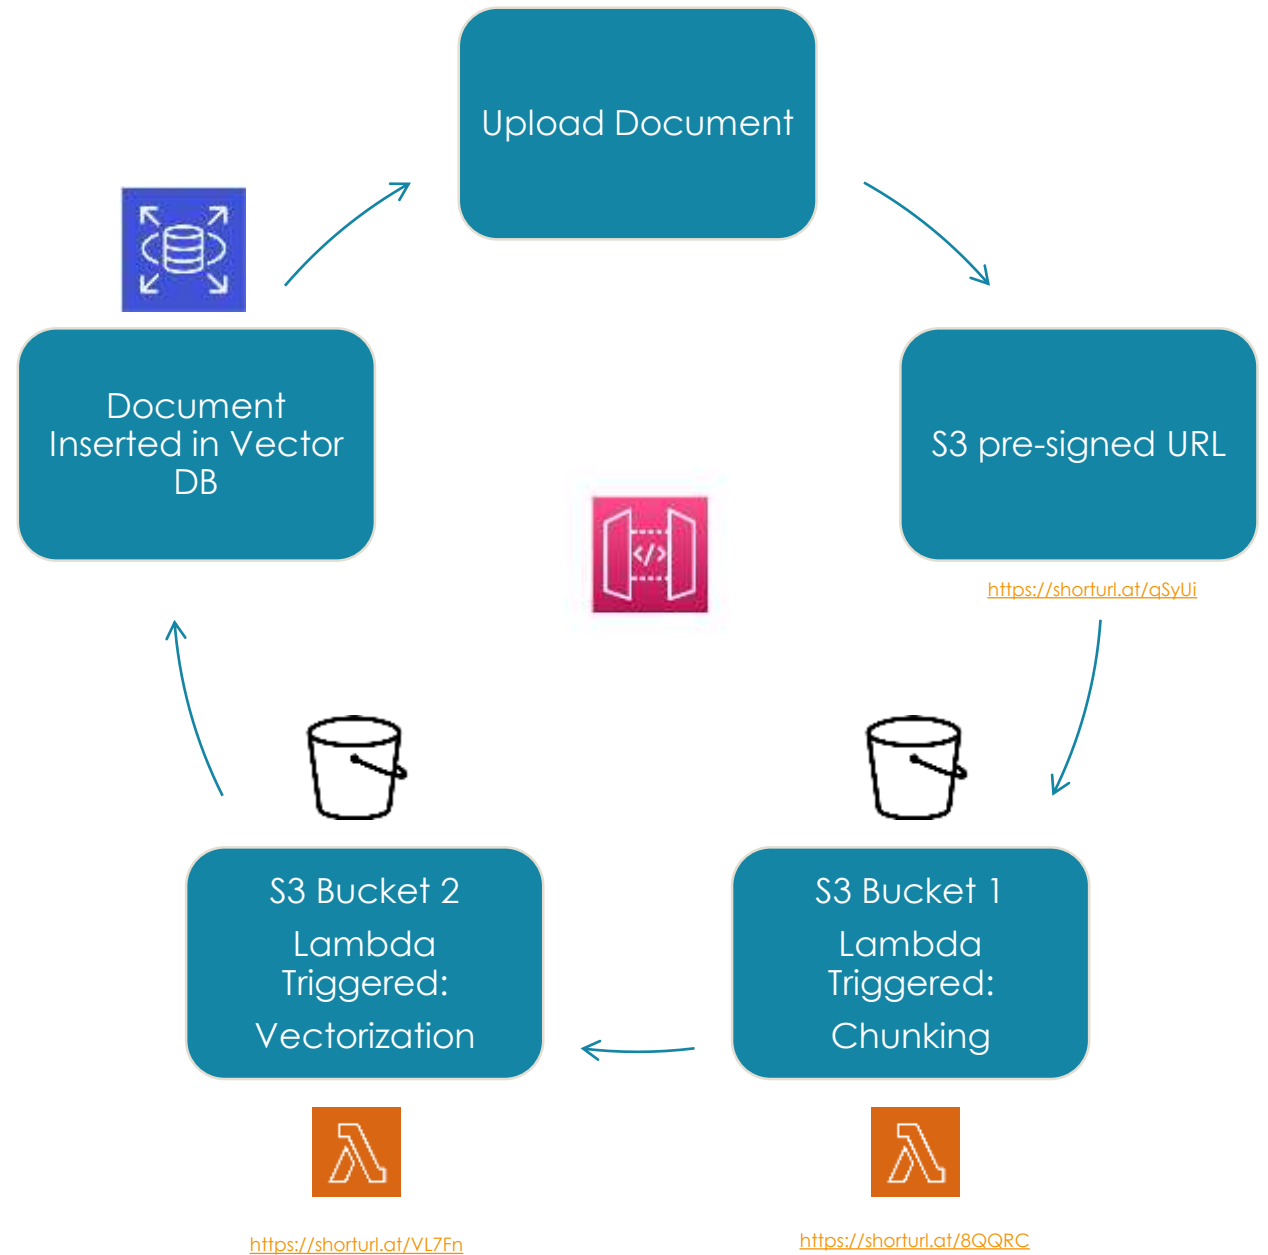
Upload Document

S3 pre-signed URL

https://shorturl.at/qSyUi

S3 Bucket 1

Lambda Triggered:

Chunking

https://shorturl.at/8QQRC

S3 Bucket 2

Lambda Triggered:

Vectorization

https://shorturl.at/VL7Fn

Document Inserted in Vector DB